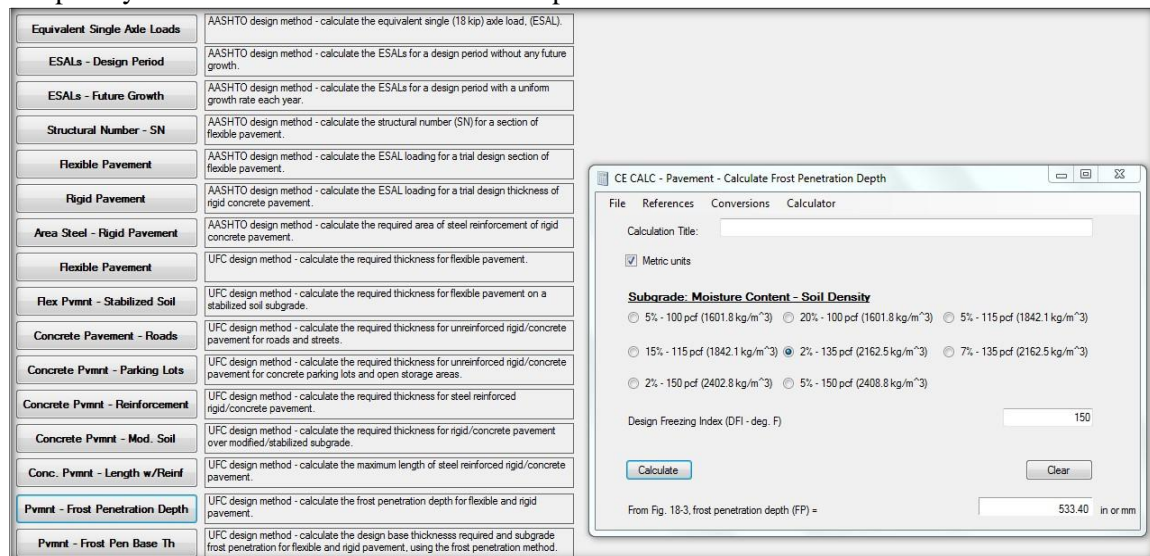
Equivalent Single Axle Loads | AASHTO design method - calculate the equivalent single (18 kip) axle load, (ESAL).

ESALs - Design Period | AASHTO design method - calculate the ESALs for a design period without any future growth.

ESALs - Future Growth | AASHTO design method - calculate the ESALs for a design period with a uniform growth rate each year.

Structural Number - SN | AASHTO design method - calculate the structural number (SN) for a section of flexible pavement.

Flexible Pavement | AASHTO design method - calculate the ESAL loading for a trial design section of flexible pavement.

Rigid Pavement | AASHTO design method - calculate the ESAL loading for a trial design thickness of rigid concrete pavement.

Area Steel - Rigid Pavement | AASHTO design method - calculate the required area of steel reinforcement of rigid concrete pavement.

Flexible Pavement | UFC design method - calculate the required thickness for flexible pavement.

Flex Pvmnt - Stabilized Soil | UFC design method - calculate the required thickness for flexible pavement on a stabilized soil subgrade.

Concrete Pavement - Roads | UFC design method - calculate the required thickness for unreinforced rigid/concrete pavement for roads and streets.

Concrete Pvmnt - Parking Lots | UFC design method - calculate the required thickness for unreinforced rigid/concrete pavement for concrete parking lots and open storage areas.

Concrete Pvmnt - Reinforcement | UFC design method - calculate the required thickness for steel reinforced rigid/concrete pavement.

Concrete Pvmnt - Mod. Soil | UFC design method - calculate the required thickness for rigid/concrete pavement over modified/stabilized subgrade.

Conc. Pvmnt - Length w/Reinf | UFC design method - calculate the maximum length of steel reinforced rigid/concrete pavement.

Pvmnt - Frost Penetration Depth | UFC design method - calculate the frost penetration depth for flexible and rigid pavement.

Pvmnt - Frost Pen Base Th | UFC design method - calculate the design base thickness required and subgrade frost penetration for flexible and rigid pavement, using the frost penetration method.

CE CALC - Pavement - Calculate Frost Penetration Depth

File References Conversions Calculator

Calculation Title:

Metric units

Subgrade: Moisture Content - Soil Density

5% - 100 pcf (1601.8 kg/m^3) 20% - 100 pcf (1601.8 kg/m^3) 5% - 115 pcf (1842.1 kg/m^3)

15% - 115 pcf (1842.1 kg/m^3) 2% - 135 pcf (2162.5 kg/m^3) 7% - 135 pcf (2162.5 kg/m^3)

2% - 150 pcf (2402.8 kg/m^3) 5% - 150 pcf (2408.8 kg/m^3)

Design Freezing Index (DFI - deg. F) 150

Calculate Clear

From Fig. 18-3, frost penetration depth (FP) = 533.40 in or mm